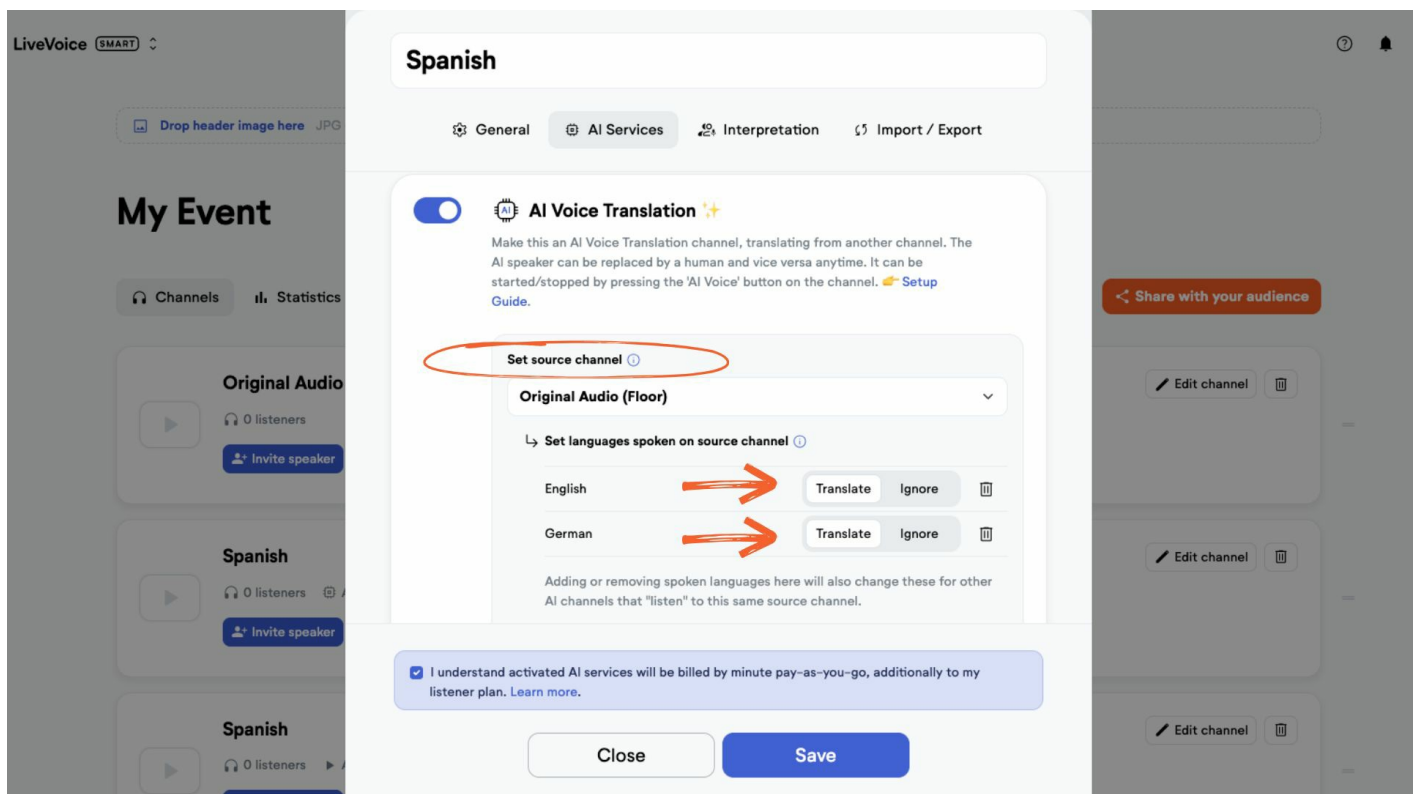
LiveVoice SMART

Drop header image here JPG

My Event

Channels Statistics

Share with your audience

Original Audio
0 listeners
Invite speaker

Edit channel

Spanish
0 listeners
Invite speaker

Edit channel

Spanish
0 listeners

Edit channel

Spanish

General AI Services Interpretation Import / Export

AI Voice Translation ✨

Make this an AI Voice Translation channel, translating from another channel. The AI speaker can be replaced by a human and vice versa anytime. It can be started/stopped by pressing the 'AI Voice' button on the channel. 👉 Setup Guide.

Set source channel

Original Audio (Floor)

↳ Set languages spoken on source channel

English Translate Ignore

German Translate Ignore

Adding or removing spoken languages here will also change these for other AI channels that "listen" to this same source channel.

I understand activated AI services will be billed by minute pay-as-you-go, additionally to my listener plan. Learn more.

Close Save